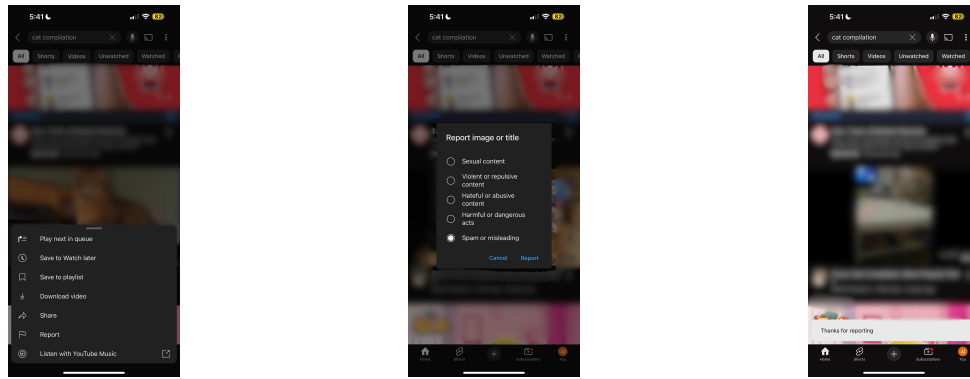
5:41

cat compilation

All Shorts Videos Unwatched Watched

Play next in queue
Save to Watch later
Save to playlist
Download video
Share
Report
Listen with YouTube Music

5:41

cat compilation

All Shorts Videos Unwatched Watched

Report image or title

Sexual content
Violent or repulsive content
Hateful or abusive content
Harmful or dangerous acts
Spam or misleading

Cancel Report

Home Shorts Subscriptions You

5:41

cat compilation

All Shorts Videos Unwatched Watched

Thanks for reporting

Home Shorts Subscriptions You